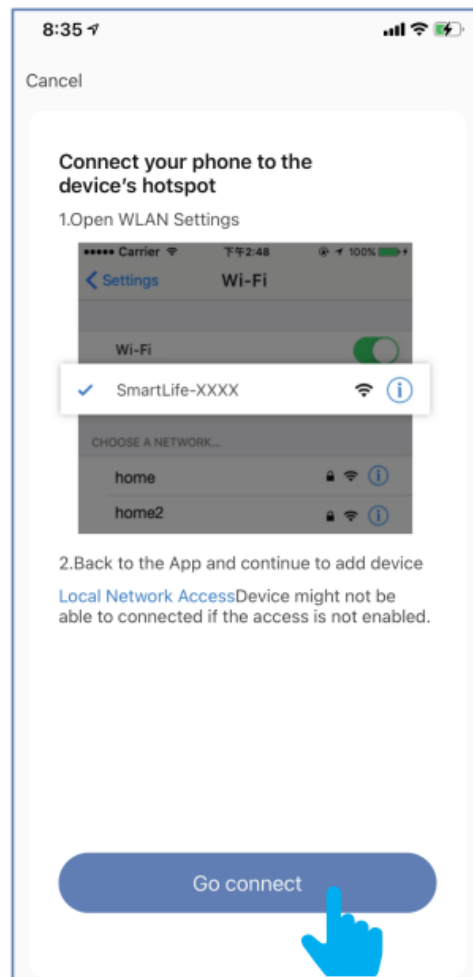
8:35

Cancel

Connect your phone to the device's hotspot

1.Open WLAN Settings

••••• Carrier 下午2:48 100%

Settings Wi-Fi

Wi-Fi

SmartLife-XXXX

CHOOSE A NETWORK...

home

home2

2.Back to the App and continue to add device

Local Network AccessDevice might not be able to connected if the access is not enabled.

Go connect